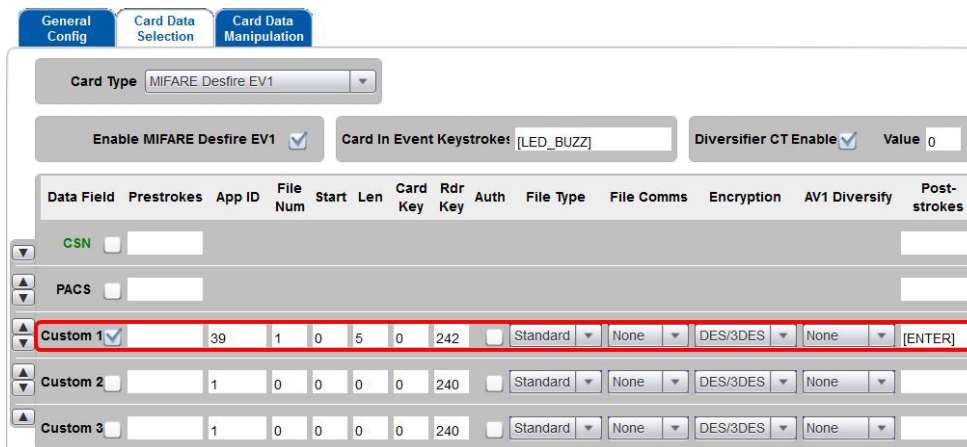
General Config | Card Data Selection | Card Data Manipulation

Card Type MIFARE Desfire EV1

Enable MIFARE Desfire EV1

Card In Event Keystrokes [LED_BUZZ]

Diversifier CT Enable

Value 0

| Data Field | Prestrokes | App ID | File Num | Start | Len | Card Key | Rdr Key | Auth | File Type | File Comms | Encryption | AV1 Diversify | Post-strokes |
|---|---|---|---|---|---|---|---|---|---|---|---|---|---|
| CSN | | | | | | | | | | | | | |
| PACS | | | | | | | | | | | | | |
| Custom 1 | | 39 | 1 | 0 | 5 | 0 | 242 | | Standard | None | DES/3DES | None | [ENTER] |
| Custom 2 | | 1 | 0 | 0 | 0 | 0 | 240 | | Standard | None | DES/3DES | None | |
| Custom 3 | | 1 | 0 | 0 | 0 | 0 | 240 | | Standard | None | DES/3DES | None | |